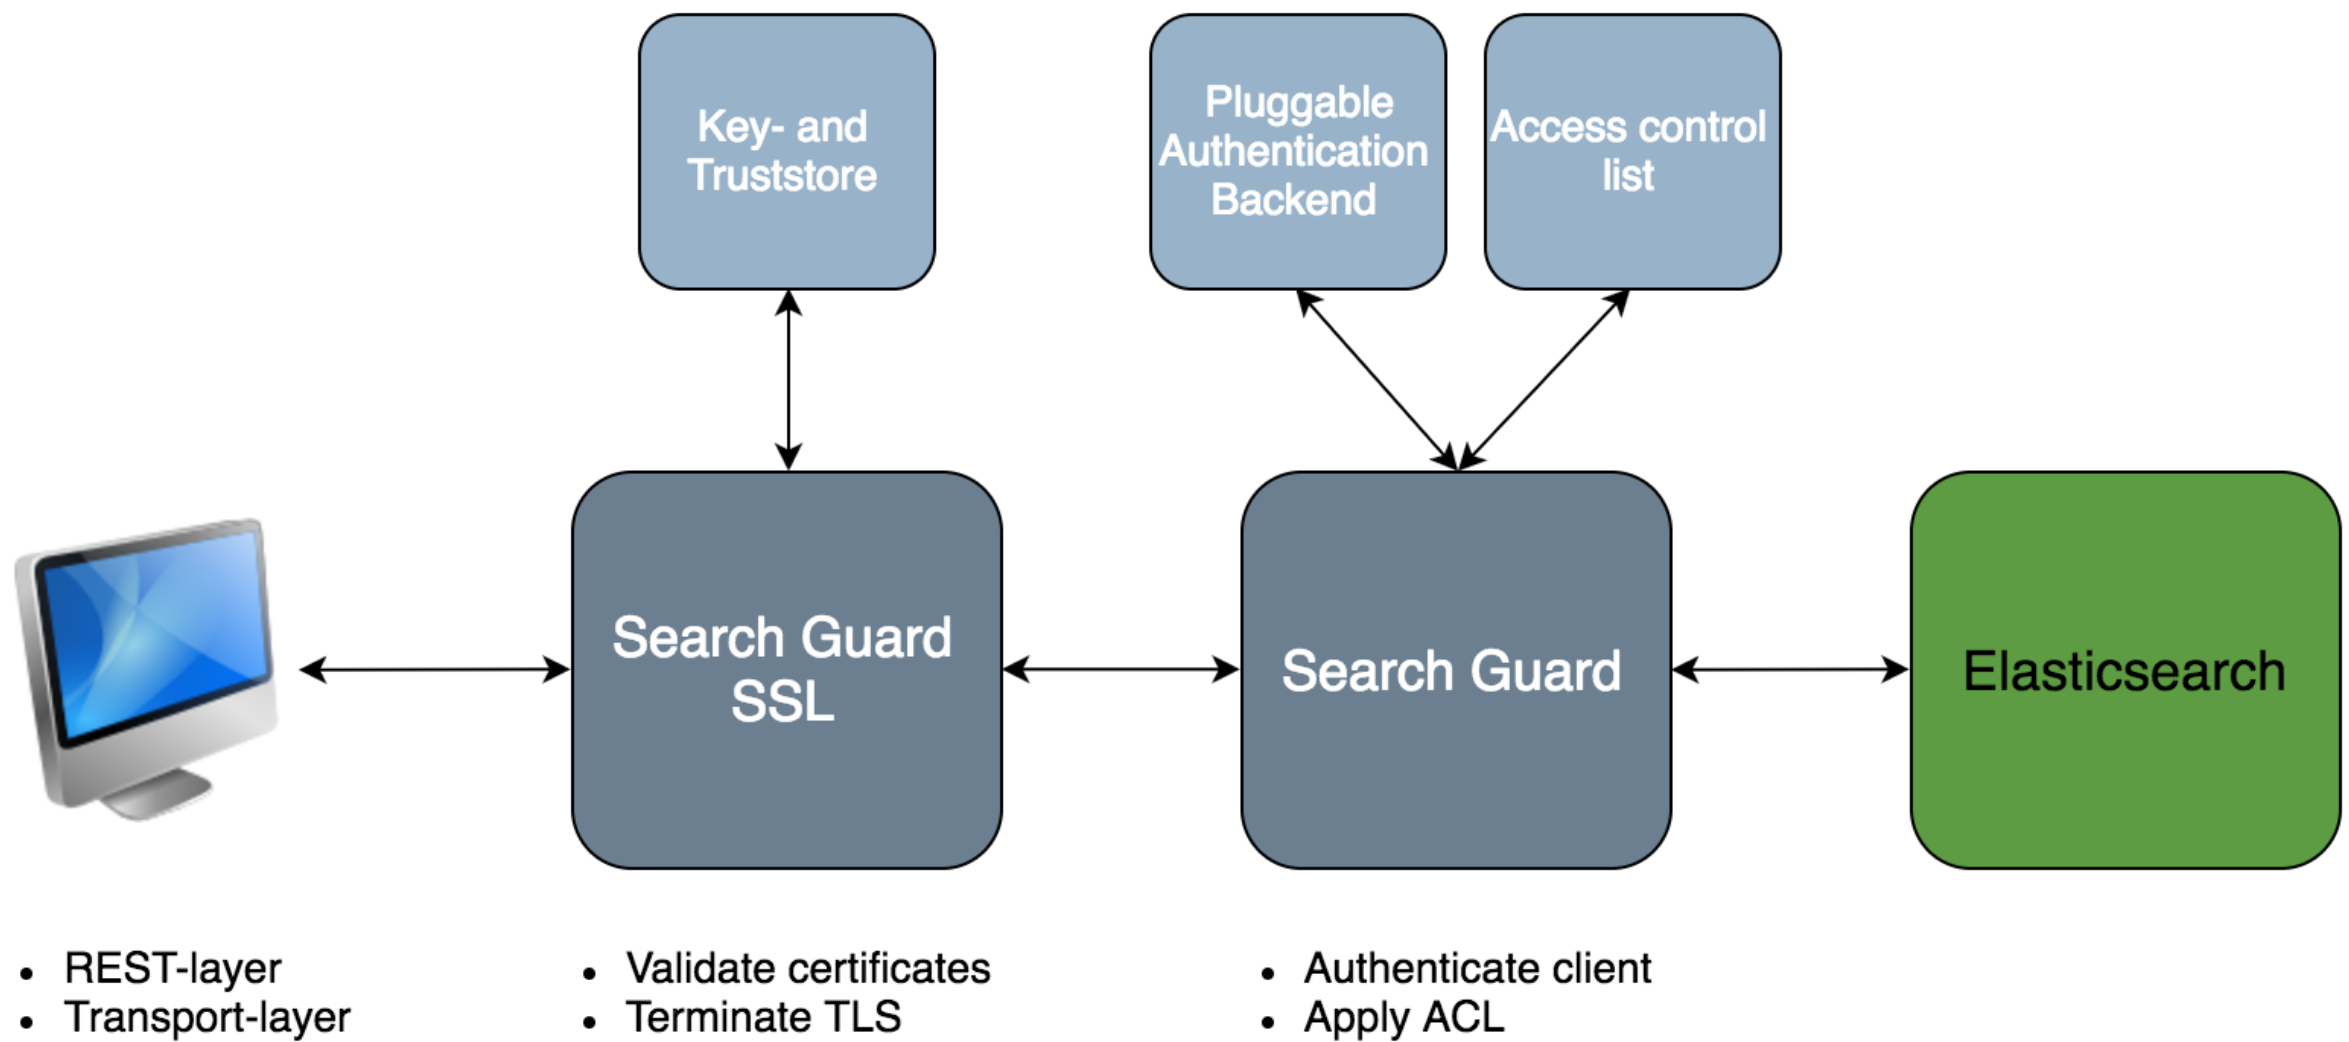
Key- and Truststore

Pluggable Authentication Backend

Access control list

Search Guard SSL

Search Guard

Elasticsearch

- REST-layer
- Transport-layer

- Validate certificates
- Terminate TLS

- Authenticate client
- Apply ACL